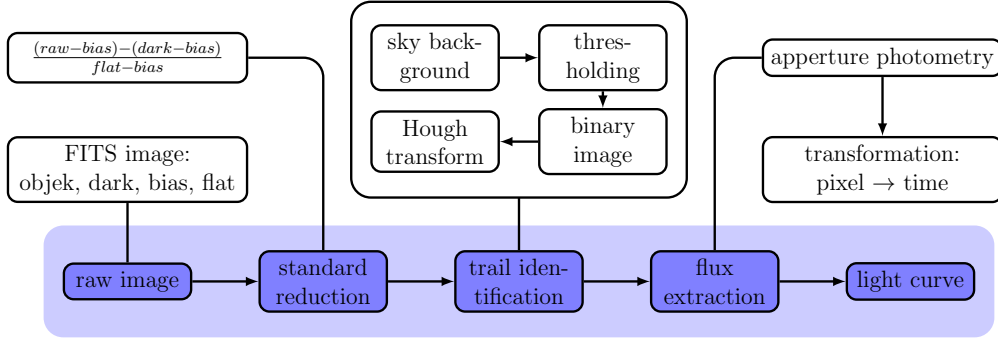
$\frac{(raw-bias)-(dark-bias)}{flat-bias}$

FITS image: objek, dark, bias, flat

sky background

thresholding

binary image

Hough transform

apperture photometry

transformation: pixel $\rightarrow$ time

raw image

standard reduction

trail identification

flux extraction

light curve